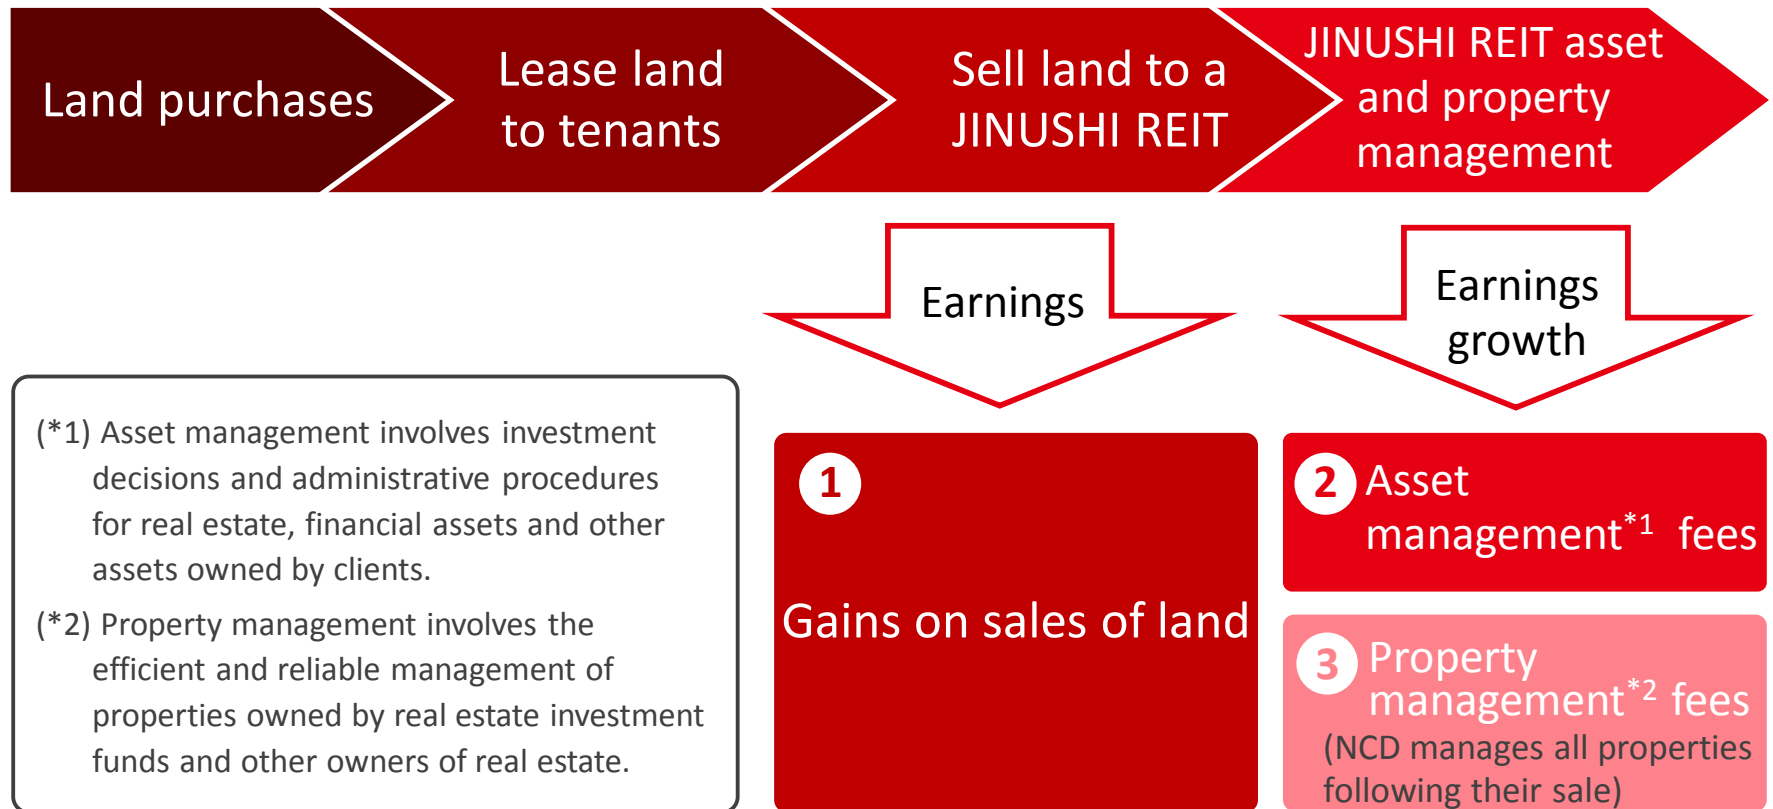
Land purchases

Lease land to tenants

Sell land to a JINUSHI REIT

JINUSHI REIT asset and property management

Earnings

Earnings growth

(*1) Asset management involves investment decisions and administrative procedures for real estate, financial assets and other assets owned by clients.

(*2) Property management involves the efficient and reliable management of properties owned by real estate investment funds and other owners of real estate.

1

Gains on sales of land

2 Asset management$^{*1}$ fees

3 Property management$^{*2}$ fees
(NCD manages all properties following their sale)